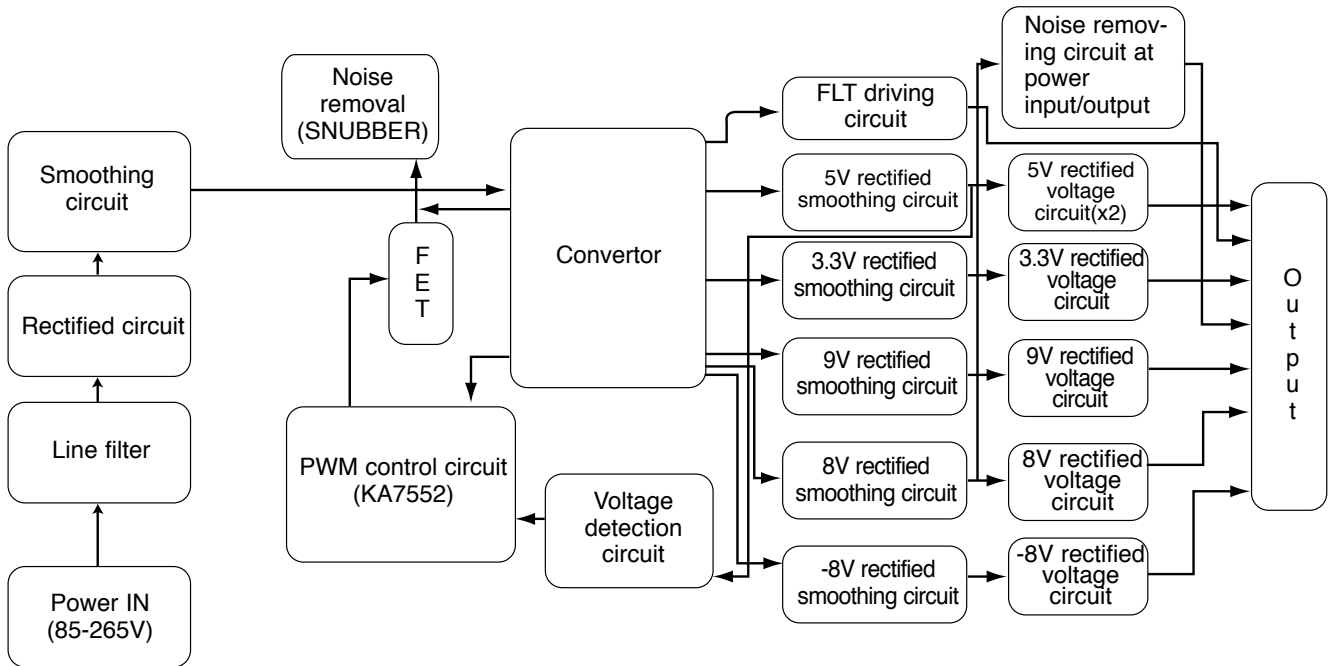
Smoothing circuit

Rectified circuit

Line filter

Power IN (85-265V)

Noise removal (SNUBBER)

FET

PWM control circuit (KA7552)

Voltage detection circuit

Convertor

FLT driving circuit

5V rectified smoothing circuit

3.3V rectified smoothing circuit

9V rectified smoothing circuit

8V rectified smoothing circuit

-8V rectified smoothing circuit

Noise removing circuit at power input/output

5V rectified voltage circuit(x2)

3.3V rectified voltage circuit

9V rectified voltage circuit

8V rectified voltage circuit

-8V rectified voltage circuit

Output